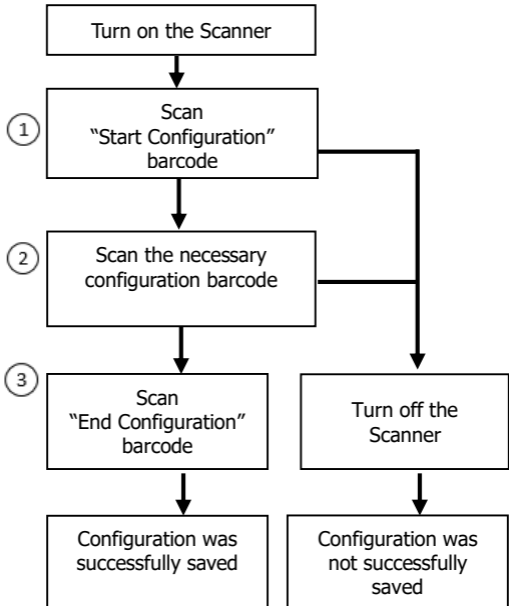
Turn on the Scanner

1

Scan
“Start Configuration”
barcode

2

Scan the necessary configuration barcode

3

Scan
“End Configuration”
barcode

Turn off the Scanner

Configuration was successfully saved

Configuration was not successfully saved